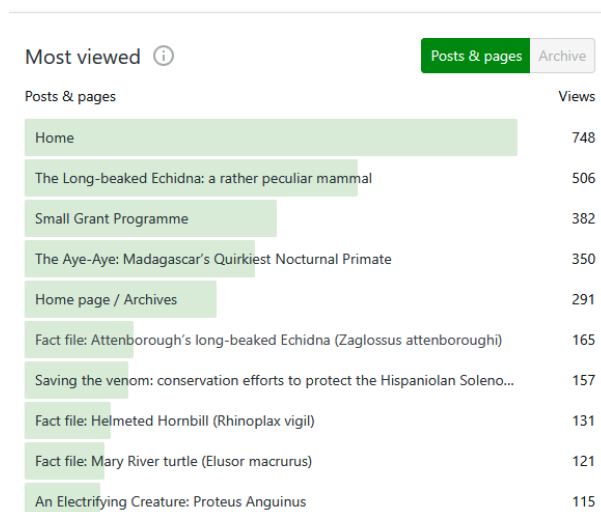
Most viewed ⓘ

Posts & pages Archive

| Posts & pages | Views |
|---|---|
| Home | 748 |
| The Long-beaked Echidna: a rather peculiar mammal | 506 |
| Small Grant Programme | 382 |
| The Aye-Aye: Madagascar's Quirkiest Nocturnal Primate | 350 |
| Home page / Archives | 291 |
| Fact file: Attenborough's long-beaked Echidna (Zaglossus attenboroughi) | 165 |
| Saving the venom: conservation efforts to protect the Hispaniolan Soleno... | 157 |
| Fact file: Helmeted Hornbill (Rhinoplax vigil) | 131 |
| Fact file: Mary River turtle (Elusor macrurus) | 121 |
| An Electrifying Creature: Proteus Anguinus | 115 |